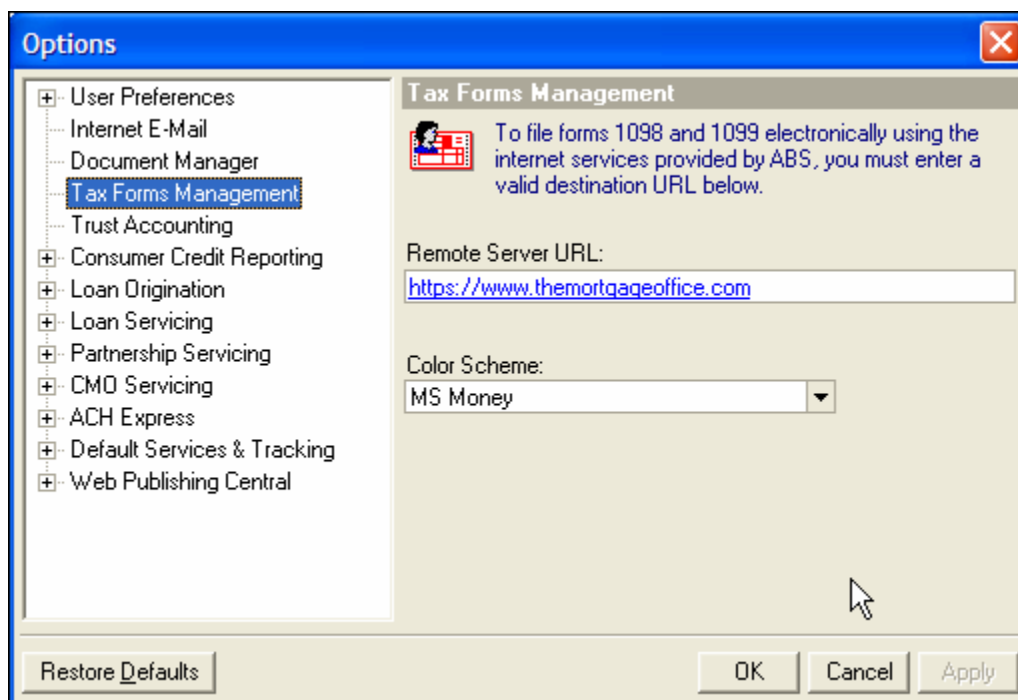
Options

User Preferences
Internet E-Mail
Document Manager
Tax Forms Management
Trust Accounting
Consumer Credit Reporting
Loan Origination
Loan Servicing
Partnership Servicing
CMO Servicing
ACH Express
Default Services & Tracking
Web Publishing Central

Tax Forms Management

To file forms 1098 and 1099 electronically using the internet services provided by ABS, you must enter a valid destination URL below.

Remote Server URL:
https://www.themortgageoffice.com

Color Scheme:
MS Money

Restore Defaults
OK
Cancel
Apply